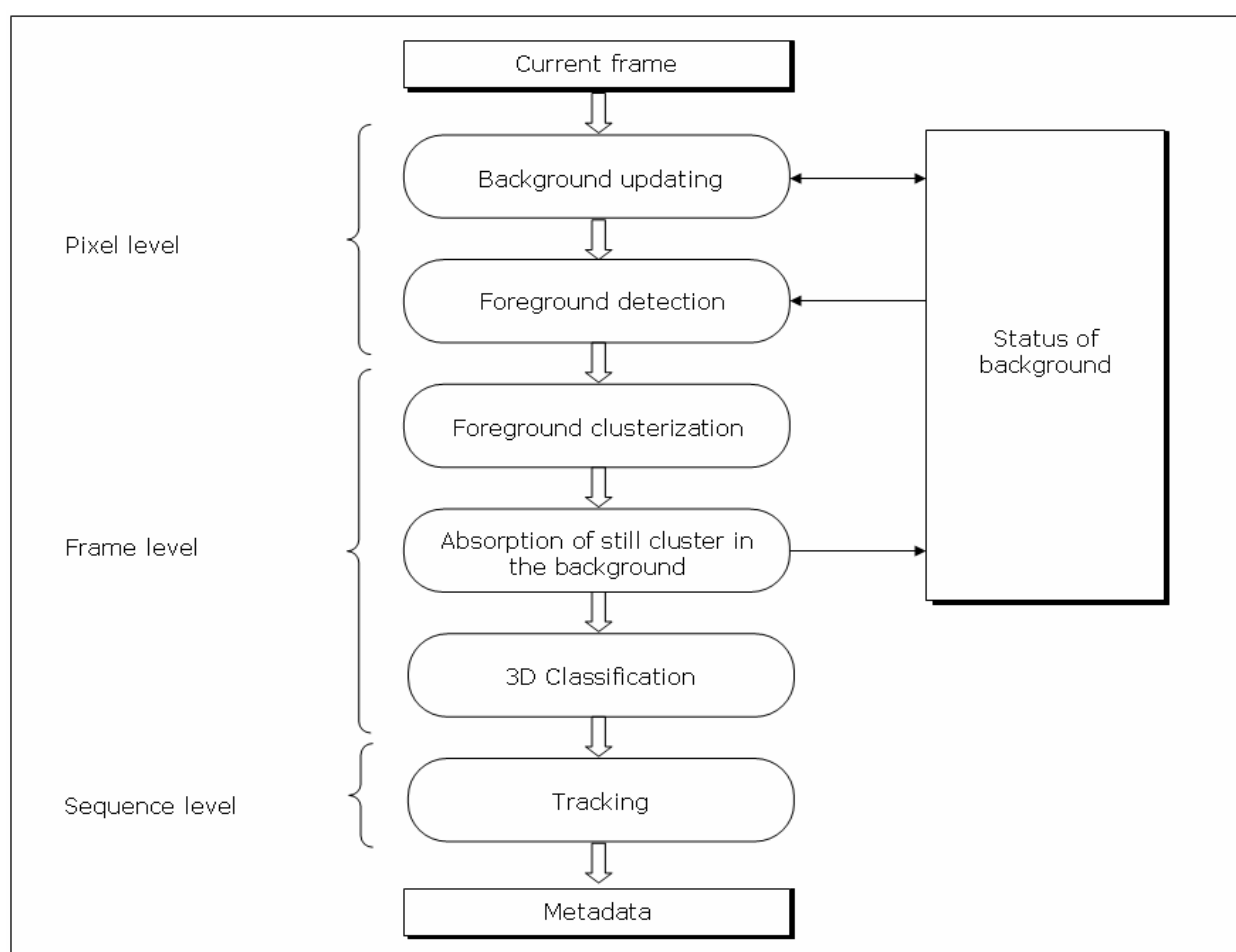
Current frame

Pixel level

Background updating

Foreground detection

Status of background

Frame level

Foreground clusterization

Absorption of still cluster in the background

3D Classification

Sequence level

Tracking

Metadata